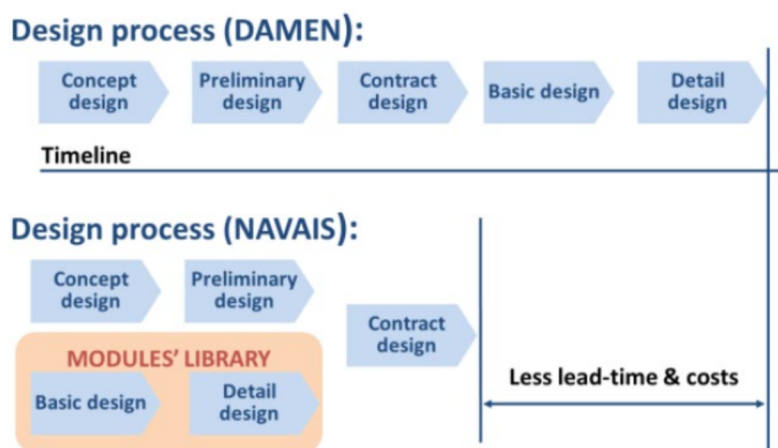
Design process (DAMEN):

Concept design

Preliminary design

Contract design

Basic design

Detail design

Timeline

Design process (NAVAIS):

Concept design

Preliminary design

Contract design

MODULES' LIBRARY

Basic design

Detail design

Less lead-time & costs